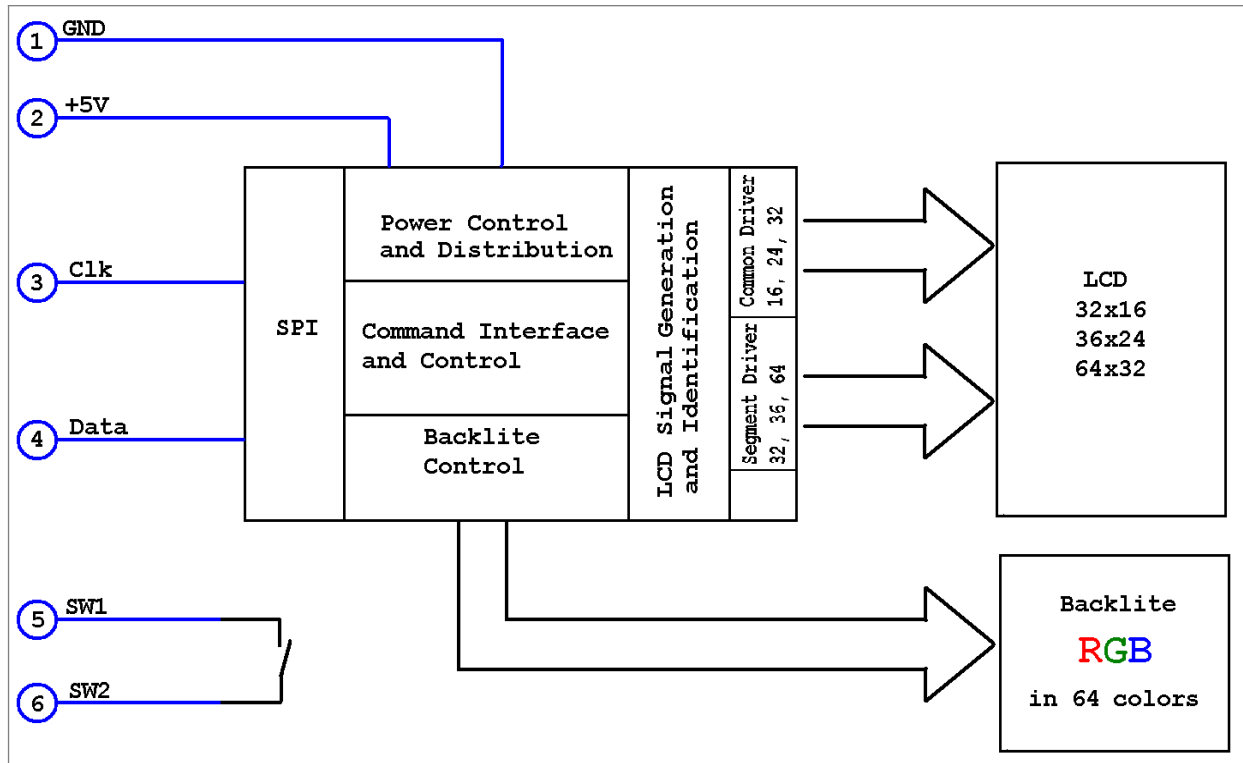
1 GND

2 +5V

3 Clk

4 Data

5 SW1

6 SW2

SPI

Power Control and Distribution

Command Interface and Control

Backlite Control

LCD Signal Generation and Identification

Common Driver 16, 24, 32

Segment Driver 32, 36, 64

LCD
32x16
36x24
64x32

Backlite
RGB
in 64 colors